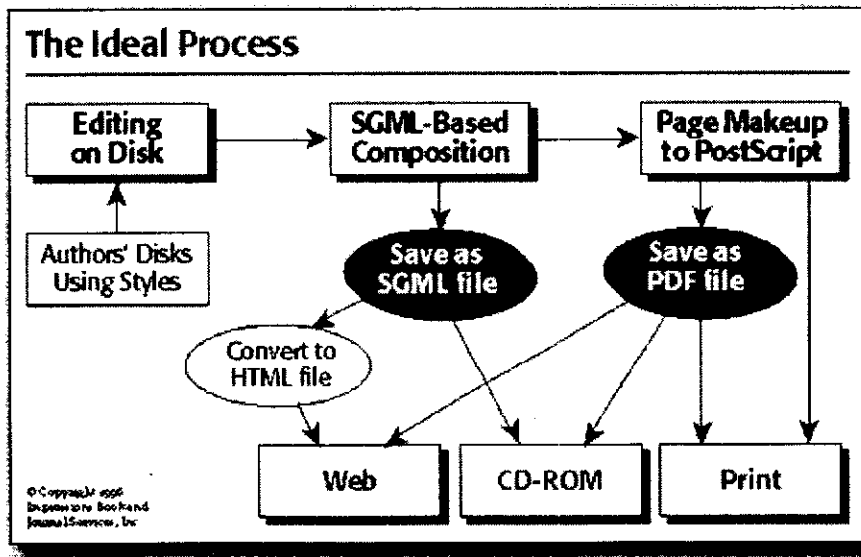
The Ideal Process

Editing on Disk

SGML-Based Composition

Page Makeup to PostScript

Authors' Disks Using Styles

Save as SGML file

Save as PDF file

Convert to HTML file

Web

CD-ROM

Print

© Copyright 1996 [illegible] Book and Journal Services, Inc